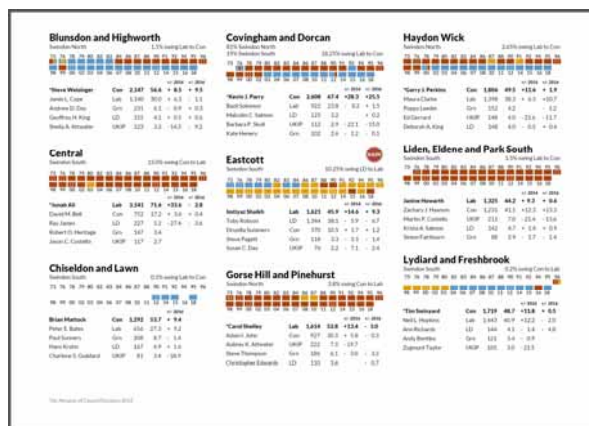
Blunsdon and Highworth
Swindon North
1.5% swing Lab to Con

*Steve Weisinger Con 2,147 56.6 + 8.5 + 9.5
Janet L. Cope Lab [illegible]
Andrew D. Day Grn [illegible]
Geoffrey H. King LD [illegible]
Sheila B. Attwater UKIP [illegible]

Central
Swindon South
13.0% swing Con to Lab

*Junab Ali Lab 2,141 71.6 +11.6 3.8
David M. Bell Con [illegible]
Ray Jones LD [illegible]
Robert D. Heritage Grn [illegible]
Jason C. Costello UKIP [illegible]

Chiseldon and Lawn
Swindon South
0.1% swing Lab to Con

Brian Mattock Con 2,292 53.7 + 9.4
Peter S. Bates Lab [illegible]
Paul Summers Grn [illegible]
Hazel Krake LD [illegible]
Charlene S. Goddard UKIP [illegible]

Covingham and Dorcan
81% Swindon North
19% Swindon South
10.2% swing Lab to Con

*Kevin J. Parry Con 2,608 67.4 +28.3 +25.5
Basil Johnson Lab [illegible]
Malcolm C. Salmon LD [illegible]
Barbara P. Skull UKIP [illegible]
Kate Henery Grn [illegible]

Eastcott
Swindon South
10.2% swing LD to Lab

Imtiyaz Shaikh Lab 1,621 45.9 +14.6 + 9.3
Toby Robson Con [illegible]
Drusilla Summers Grn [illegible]
Steve Pagett LD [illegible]
Susan C. Day UKIP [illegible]

Gorse Hill and Pinehurst
Swindon North
3.8% swing Con to Lab

*Carol Shelley Lab 1,618 53.8 +13.6 3.8
Robert Arlet Con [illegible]
Aubrey A. Attwater UKIP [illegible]
Steve Thompson Grn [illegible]
Christopher Edwards LD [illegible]

Haydon Wick
Swindon North
2.65% swing Lab to Con

*Garry J. Perkins Con 1,806 49.5 +11.6 + 1.9
Maura Clarke Lab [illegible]
Poppy Landen Grn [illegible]
Ed Gerrard UKIP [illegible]
Deborah A. King LD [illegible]

Liden, Eldene and Park South
Swindon South
5.5% swing Lab to Con

Janine Howarth Lab 1,325 44.2 + 9.3 + 0.6
Zachary J. Hawson Con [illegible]
Martin P. Costello UKIP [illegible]
Krista A. Salmon LD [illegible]
Simon Fairbourn Grn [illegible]

Lydiard and Freshbrook
Swindon South
0.1% swing Con to Lab

*Tim Swinyard Con 1,719 48.7 +11.8 + 0.5
Neil L. Hopkins Lab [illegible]
Ann Richards LD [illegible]
Andy Bentley Grn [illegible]
Zygmunt Taylor UKIP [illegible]